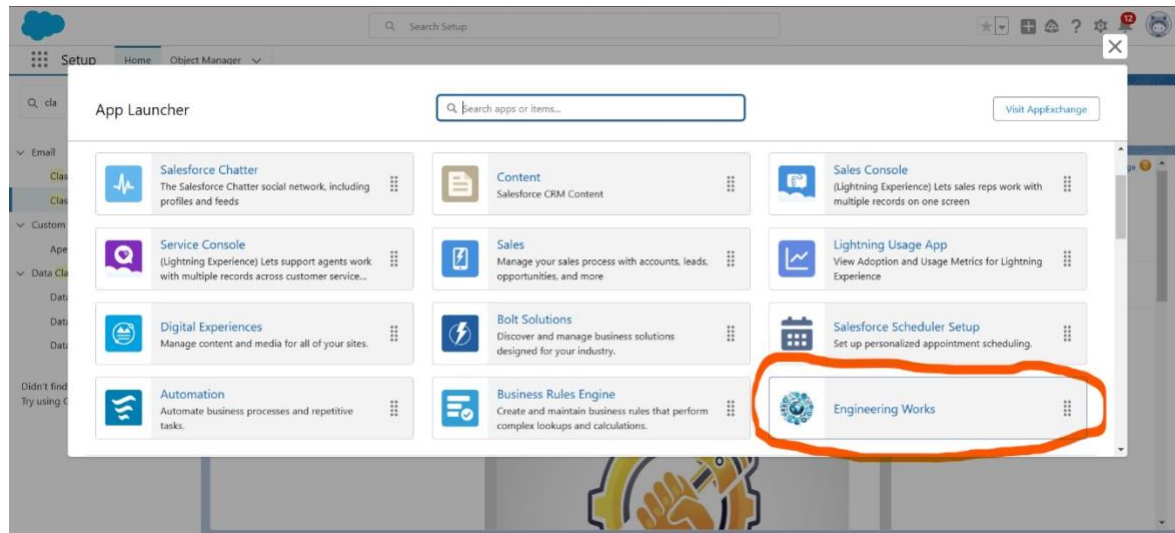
Search Setup

12

Setup Home Object Manager

cla

Email

Clas

Clas

Custom

Ape

Data Cla

Data

Data

Data

Didn't find

Try using

App Launcher

Search apps or items...

Visit AppExchange

Salesforce Chatter
The Salesforce Chatter social network, including profiles and feeds

Content
Salesforce CRM Content

Sales Console
(Lightning Experience) Lets sales reps work with multiple records on one screen

Service Console
(Lightning Experience) Lets support agents work with multiple records across customer service...

Sales
Manage your sales process with accounts, leads, opportunities, and more

Lightning Usage App
View Adoption and Usage Metrics for Lightning Experience

Digital Experiences
Manage content and media for all of your sites.

Bolt Solutions
Discover and manage business solutions designed for your industry.

Salesforce Scheduler Setup
Set up personalized appointment scheduling.

Automation
Automate business processes and repetitive tasks.

Business Rules Engine
Create and maintain business rules that perform complex lookups and calculations.

Engineering Works